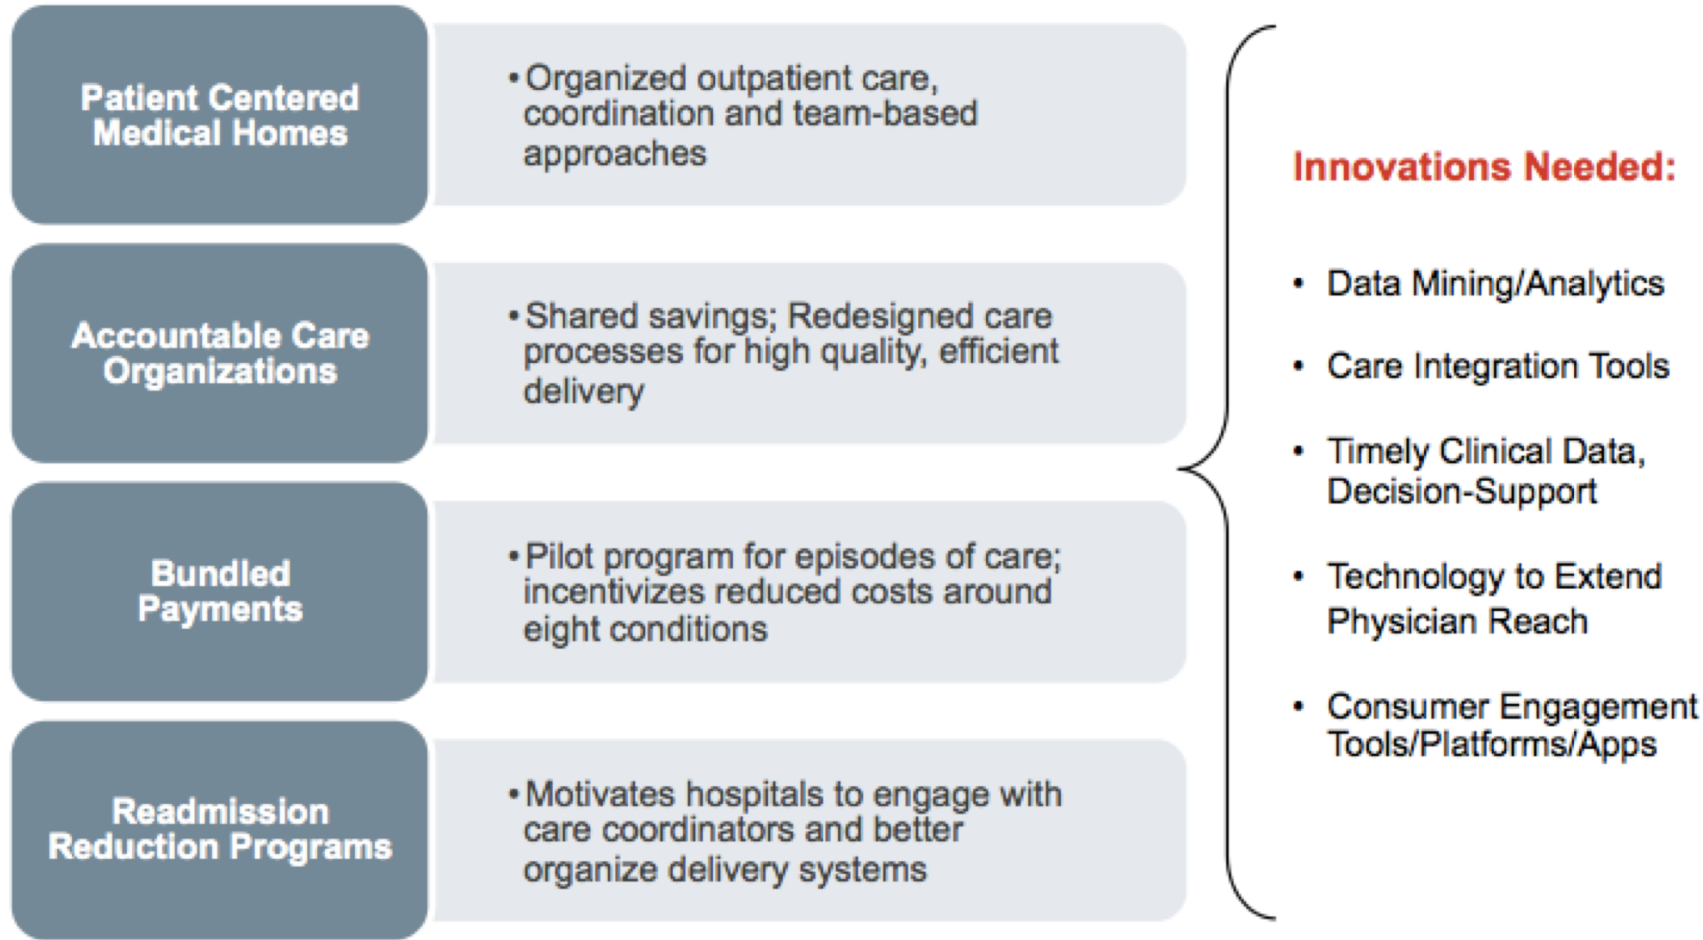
Patient Centered Medical Homes

• Organized outpatient care, coordination and team-based approaches

Accountable Care Organizations

• Shared savings; Redesigned care processes for high quality, efficient delivery

Bundled Payments

• Pilot program for episodes of care; incentivizes reduced costs around eight conditions

Readmission Reduction Programs

• Motivates hospitals to engage with care coordinators and better organize delivery systems

Innovations Needed:

• Data Mining/Analytics

• Care Integration Tools

• Timely Clinical Data, Decision-Support

• Technology to Extend Physician Reach

• Consumer Engagement Tools/Platforms/Apps